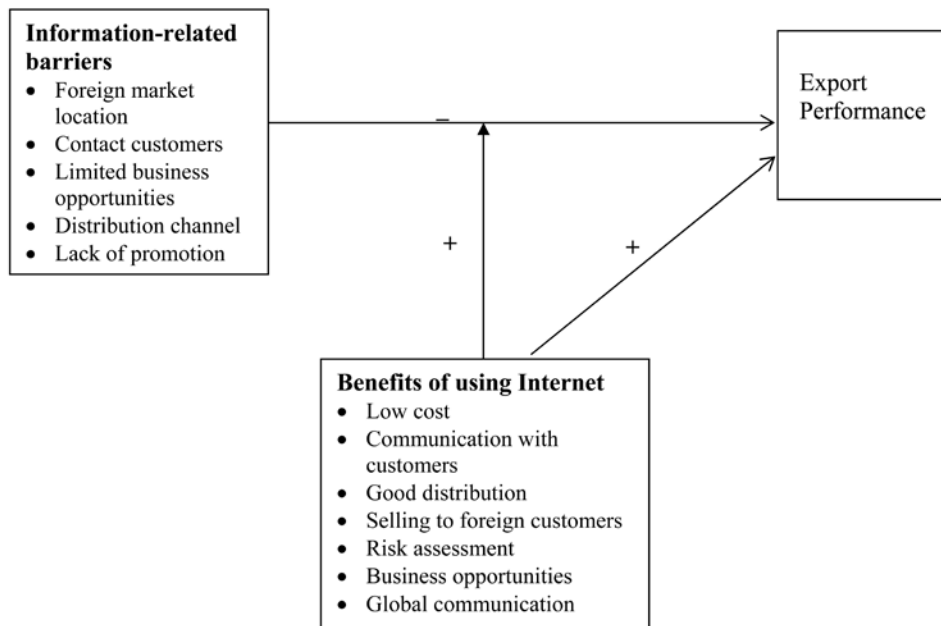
**Information-related barriers**
- Foreign market location
- Contact customers
- Limited business opportunities
- Distribution channel
- Lack of promotion

–

Export Performance

+

+

**Benefits of using Internet**
- Low cost
- Communication with customers
- Good distribution
- Selling to foreign customers
- Risk assessment
- Business opportunities
- Global communication